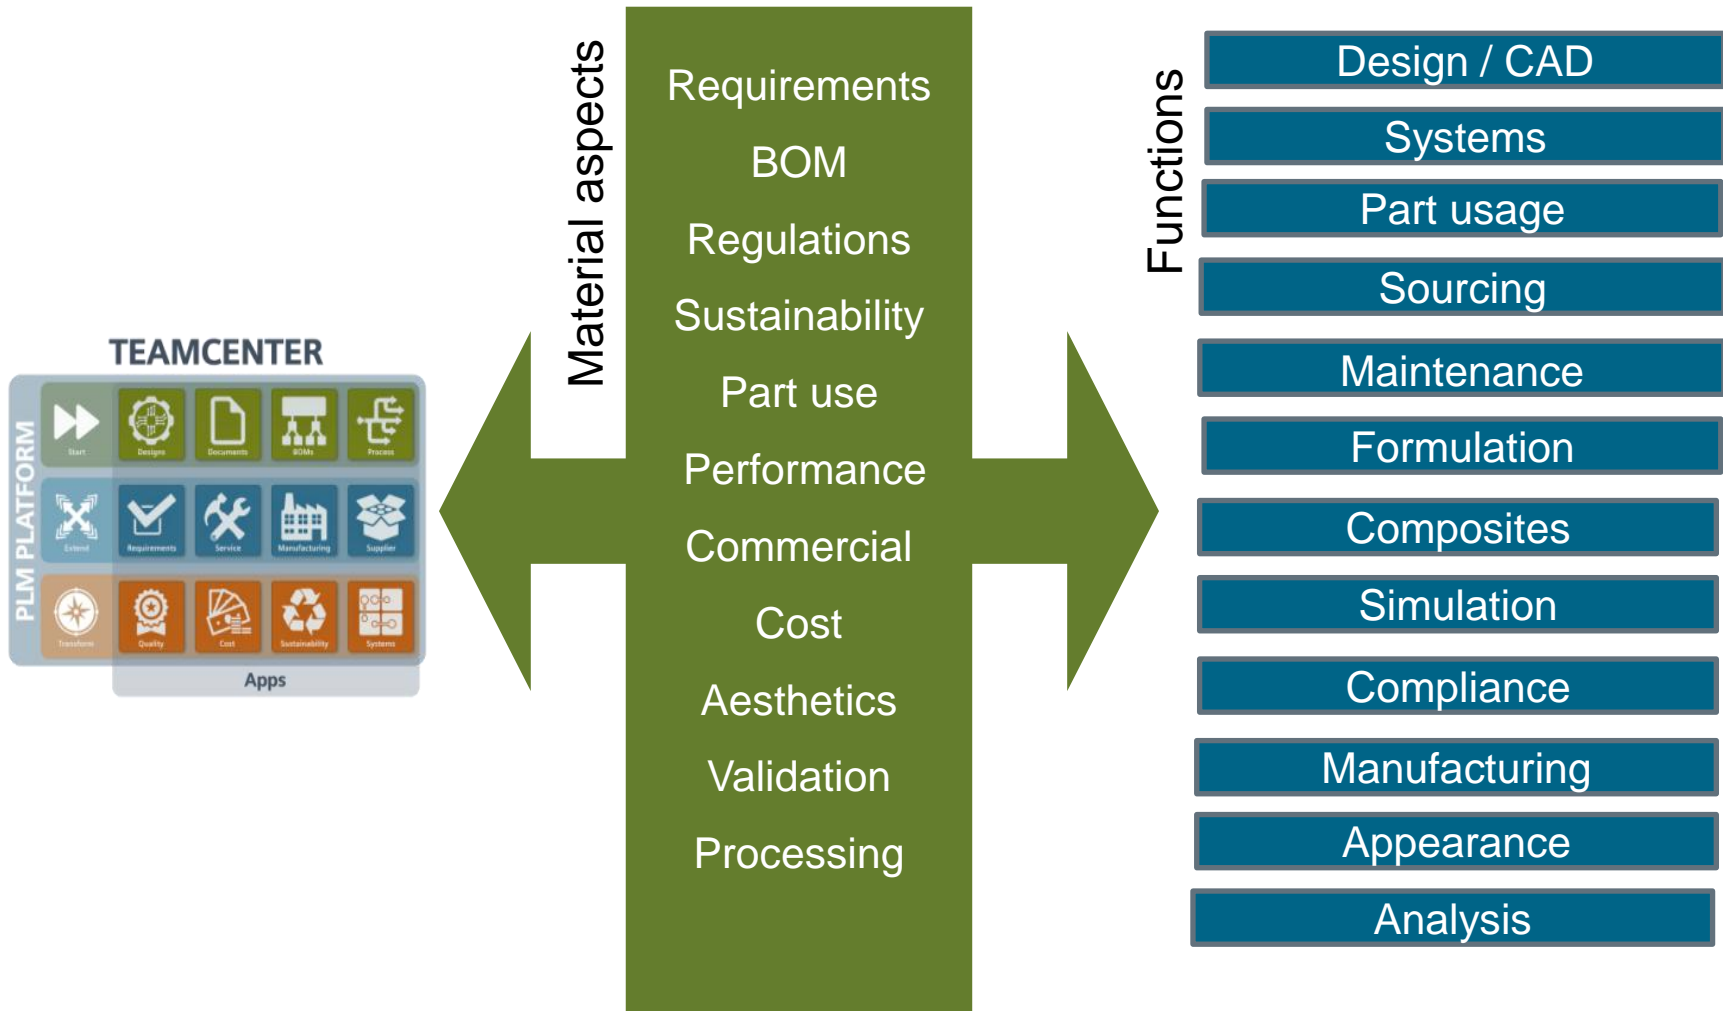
TEAMCENTER

PLM PLATFORM

Start
Designs
Documents
BOMs
Process
Extend
Requirements
Service
Manufacturing
Supplier
Transform
Quality
Cost
Sustainability
Systems

Apps

Material aspects

Requirements
BOM
Regulations
Sustainability
Part use
Performance
Commercial
Cost
Aesthetics
Validation
Processing

Functions

Design / CAD
Systems
Part usage
Sourcing
Maintenance
Formulation
Composites
Simulation
Compliance
Manufacturing
Appearance
Analysis